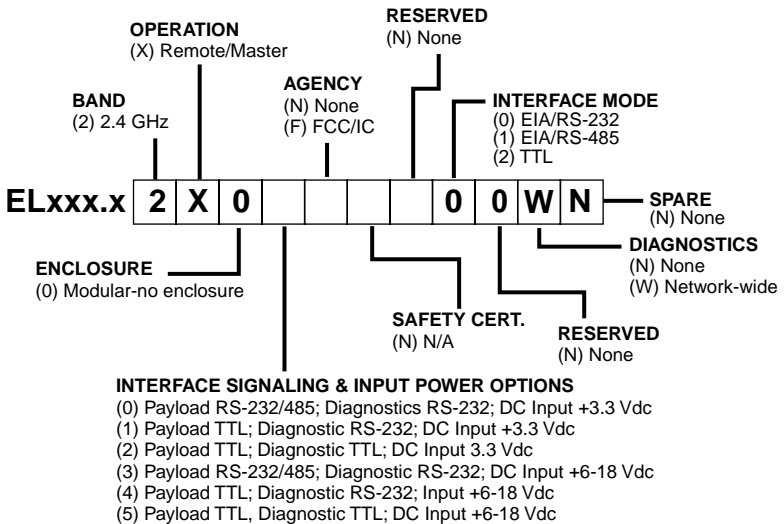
RESERVED
(N) None

OPERATION
(X) Remote/Master

AGENCY
(N) None
(F) FCC/IC

BAND
(2) 2.4 GHz

INTERFACE MODE
(0) EIA/RS-232
(1) EIA/RS-485
(2) TTL

| ELxxx.x | 2 | X | 0 | | | | | | 0 | 0 | W | N |
|---|---|---|---|---|---|---|---|---|---|---|---|---|

SPARE
(N) None

DIAGNOSTICS
(N) None
(W) Network-wide

ENCLOSURE
(0) Modular-no enclosure

SAFETY CERT.
(N) N/A

RESERVED
(N) None

INTERFACE SIGNALING & INPUT POWER OPTIONS
(0) Payload RS-232/485; Diagnostics RS-232; DC Input +3.3 Vdc
(1) Payload TTL; Diagnostic RS-232; DC Input +3.3 Vdc
(2) Payload TTL; Diagnostic TTL; DC Input 3.3 Vdc
(3) Payload RS-232/485; Diagnostic RS-232; DC Input +6-18 Vdc
(4) Payload TTL; Diagnostic RS-232; Input +6-18 Vdc
(5) Payload TTL, Diagnostic TTL; DC Input +6-18 Vdc